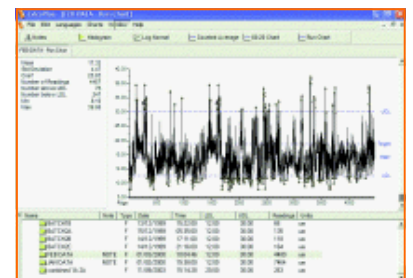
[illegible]

File Edit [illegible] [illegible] Window Help

Notes | Histogram | Log Normal | Export as image | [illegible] Chart | Run Chart

FEB DATA · Run Chart

| Mean | 17.32 |
|---|---|
| Std Deviation | 6.97 |
| CV% | 25.65 |
| Number of Readings | 4457 |
| Number above USL | 76 |
| Number below LCL | 377 |
| LCL | 8.10 |
| Max | 78.56 |

40.0

35.0

30.0

25.0

20.0

15.0

10.0

5.0

0.0

USL

Target

Mean

LCL

Page

| Name | Note | Type | Date | Time | LCL | USL | Readings | Units |
|---|---|---|---|---|---|---|---|---|
| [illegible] | | F | 13/12/2000 | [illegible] | 12.00 | 30.00 | 48 | cm |
| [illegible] | | F | 15/12/2000 | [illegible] | 12.00 | 30.00 | 120 | cm |
| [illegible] | | F | 14/12/2000 | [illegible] | 12.00 | 30.00 | 110 | cm |
| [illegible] | | F | 14/12/2000 | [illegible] | 12.00 | 30.00 | 154 | cm |
| FEB DATA | NOTE | F | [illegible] | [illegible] | 12.00 | 30.00 | 4460 | cm |
| JAN DATA | NOTE | F | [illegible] | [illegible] | 12.00 | 30.00 | 7404 | cm |
| combined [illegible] | | F | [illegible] | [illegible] | 12.00 | 30.00 | 263 | cm |